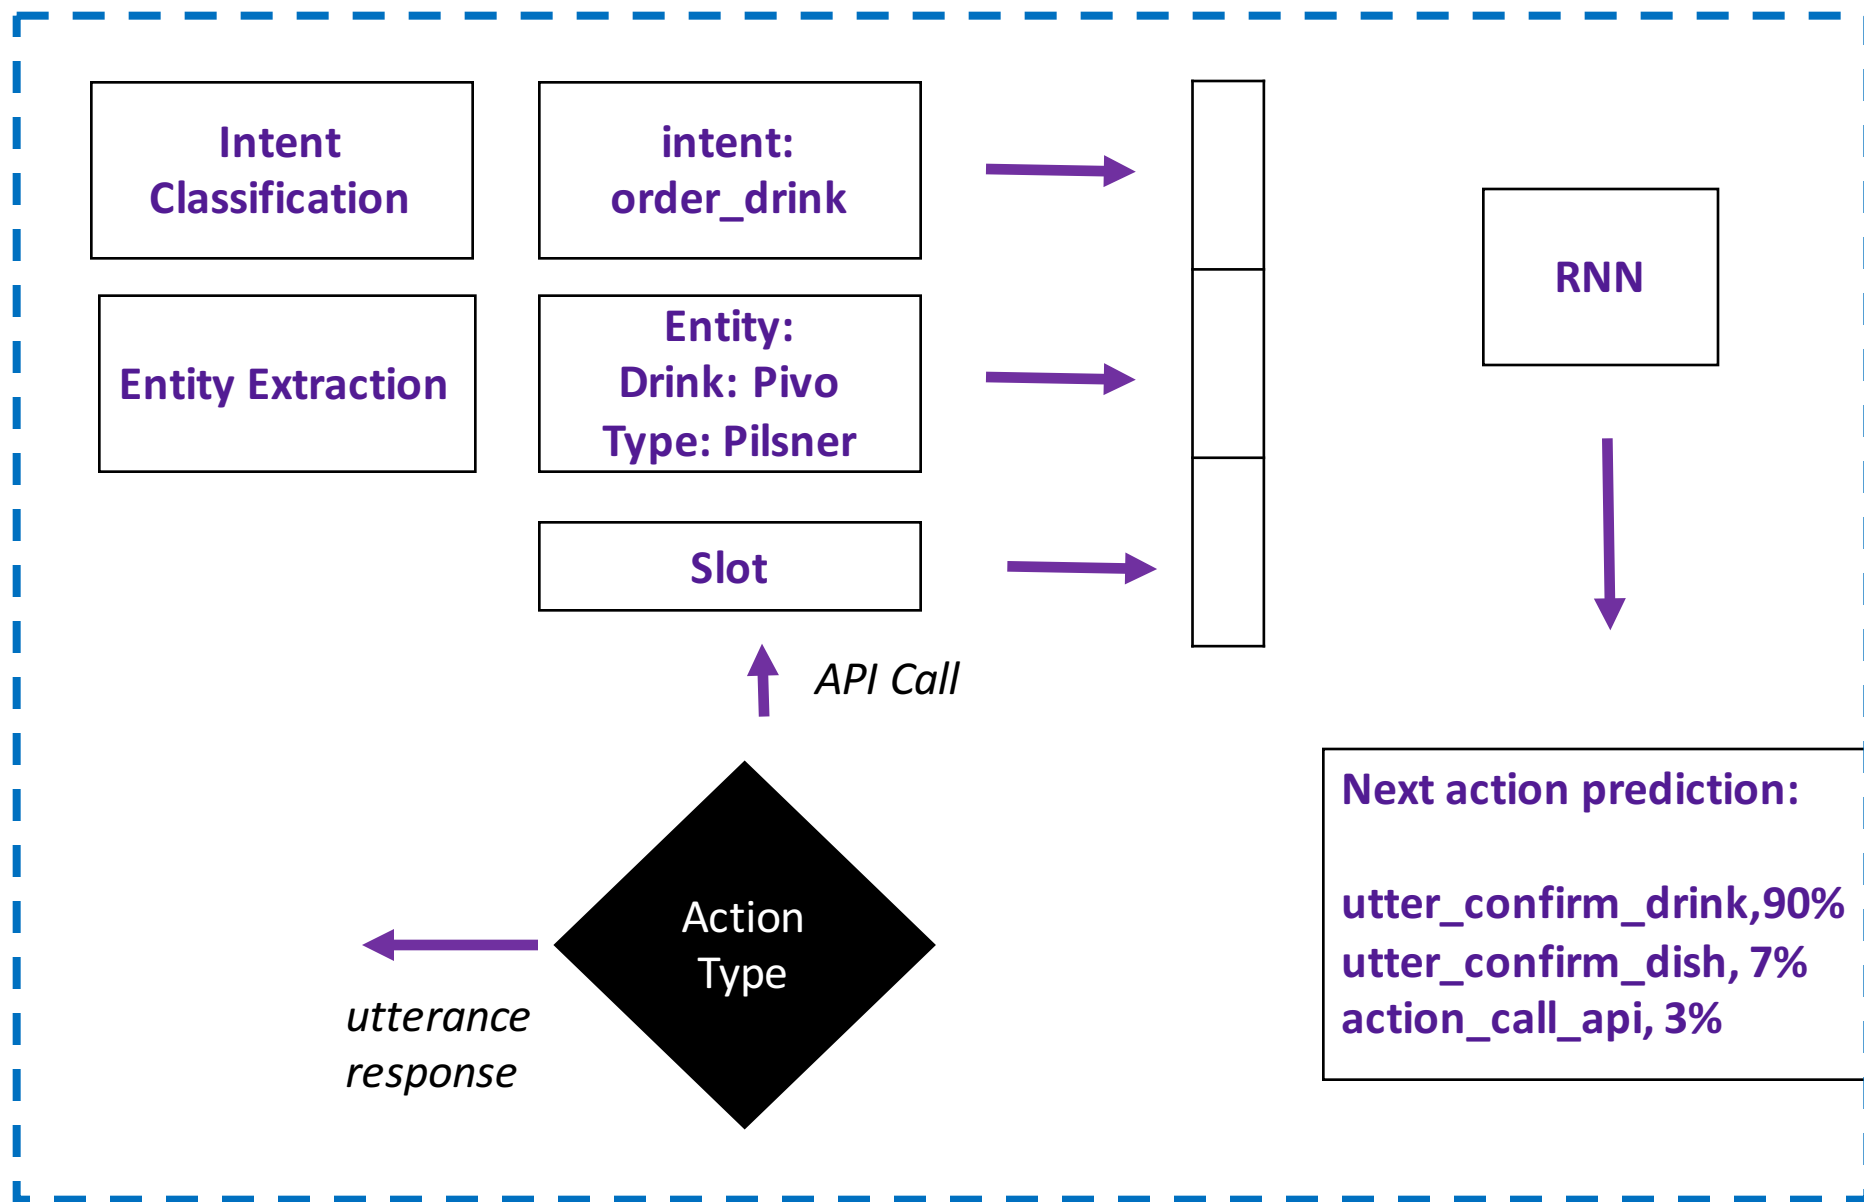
Intent Classification

intent: order_drink

Entity Extraction

Entity:
Drink: Pivo
Type: Pilsner

Slot

RNN

API Call

Action Type

utterance response

Next action prediction:

utter_confirm_drink,90%
utter_confirm_dish, 7%
action_call_api, 3%